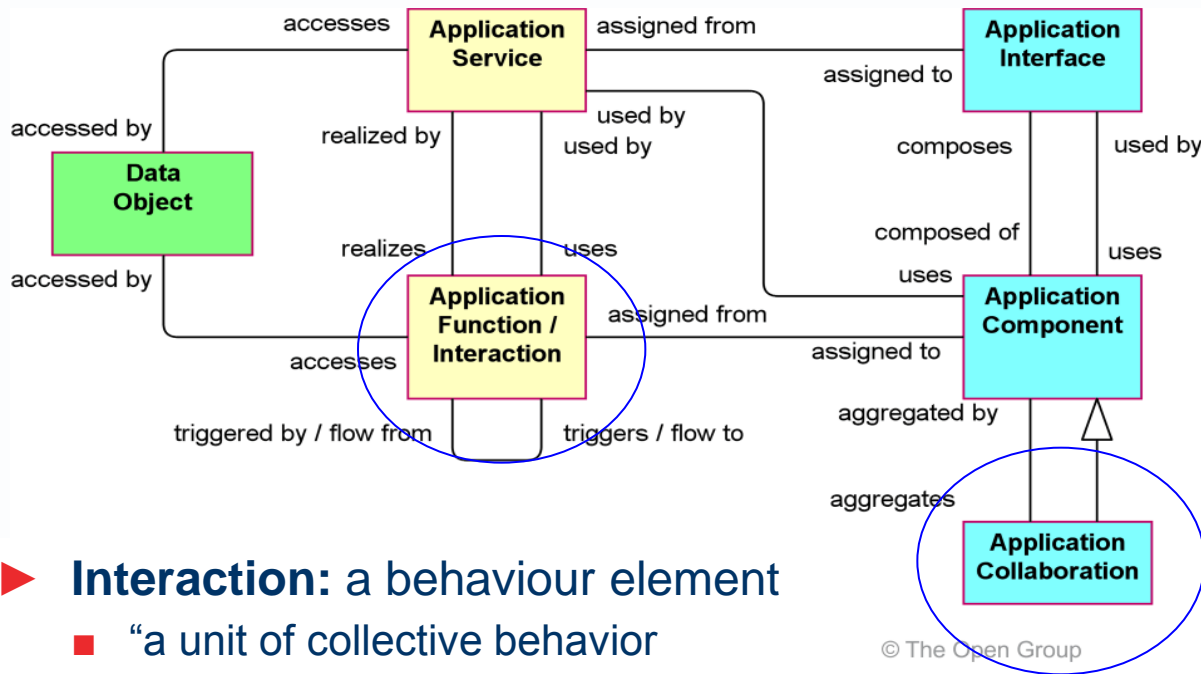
accesses

Application Service

assigned from

Application Interface

assigned to

accessed by

Data Object

realized by

used by

used by

composes

used by

realizes

uses

composed of

uses

accessed by

uses

Application Function / Interaction

assigned from

Application Component

accesses

assigned to

aggregated by

triggered by / flow from

triggers / flow to

aggregates

Application Collaboration

Interaction: a behaviour element

"a unit of collective behavior

© The Open Group